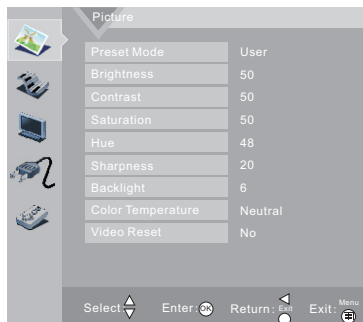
Picture

| | |
|---|---|
| Preset Mode | User |
| Brightness | 50 |
| Contrast | 50 |
| Saturation | 50 |
| Hue | 48 |
| Sharpness | 20 |
| Backlight | 6 |
| Color Temperature | Neutral |
| Video Reset | No |

Select: Enter: OK Return: Exit Exit: Menu